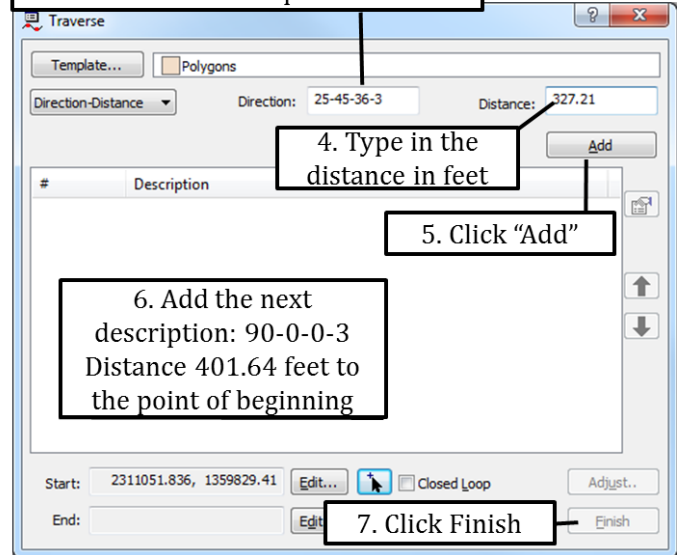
Traverse

Template...

Polygons

Direction-Distance

Direction: 25-45-36-3

Distance: 327.21

4. Type in the distance in feet

Add

#

Description

5. Click "Add"

6. Add the next description: 90-0-0-3 Distance 401.64 feet to the point of beginning

Start: 2311051.836, 1359829.41

Edit...

Closed Loop

Adjust..

End:

Edit

7. Click Finish

Finish